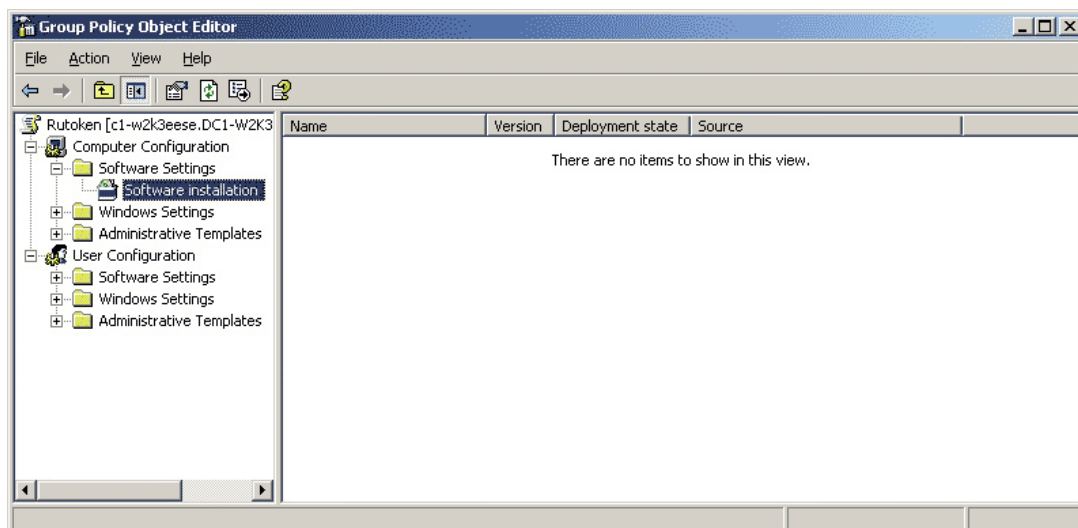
Group Policy Object Editor

File Action View Help

Rutoken [c1-w2k3eese.DC1-W2K3
Computer Configuration
Software Settings
Software installation
Windows Settings
Administrative Templates
User Configuration
Software Settings
Windows Settings
Administrative Templates

| Name | Version | Deployment state | Source |
|---|---|---|---|

There are no items to show in this view.